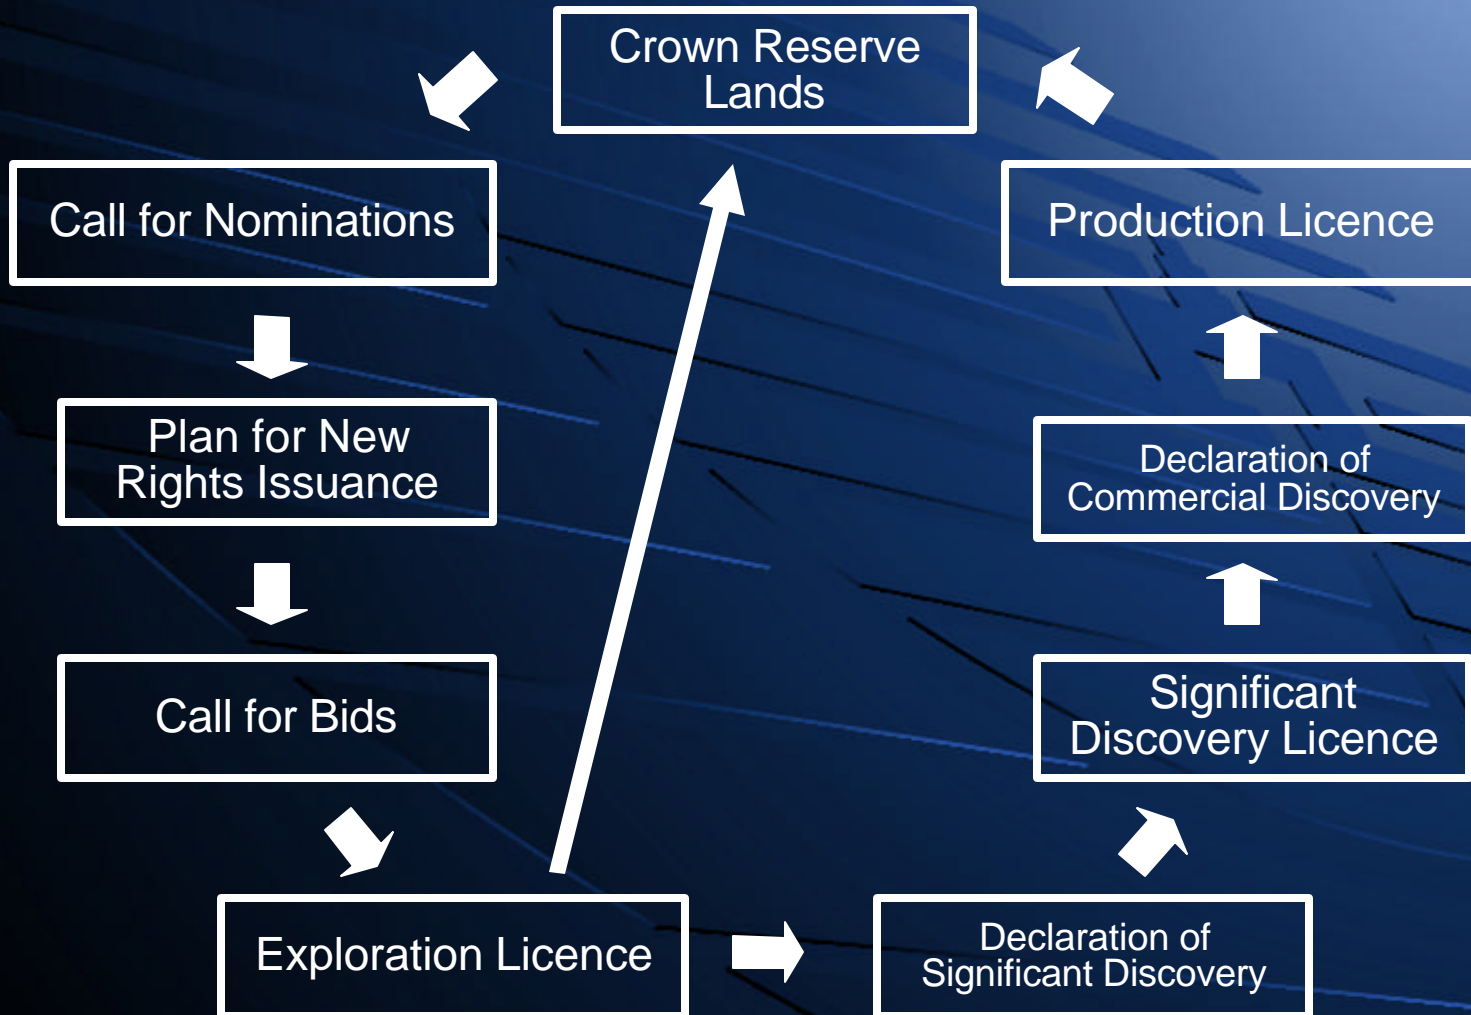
Crown Reserve Lands

Call for Nominations

Plan for New Rights Issuance

Call for Bids

Exploration Licence

Declaration of Significant Discovery

Significant Discovery Licence

Declaration of Commercial Discovery

Production Licence